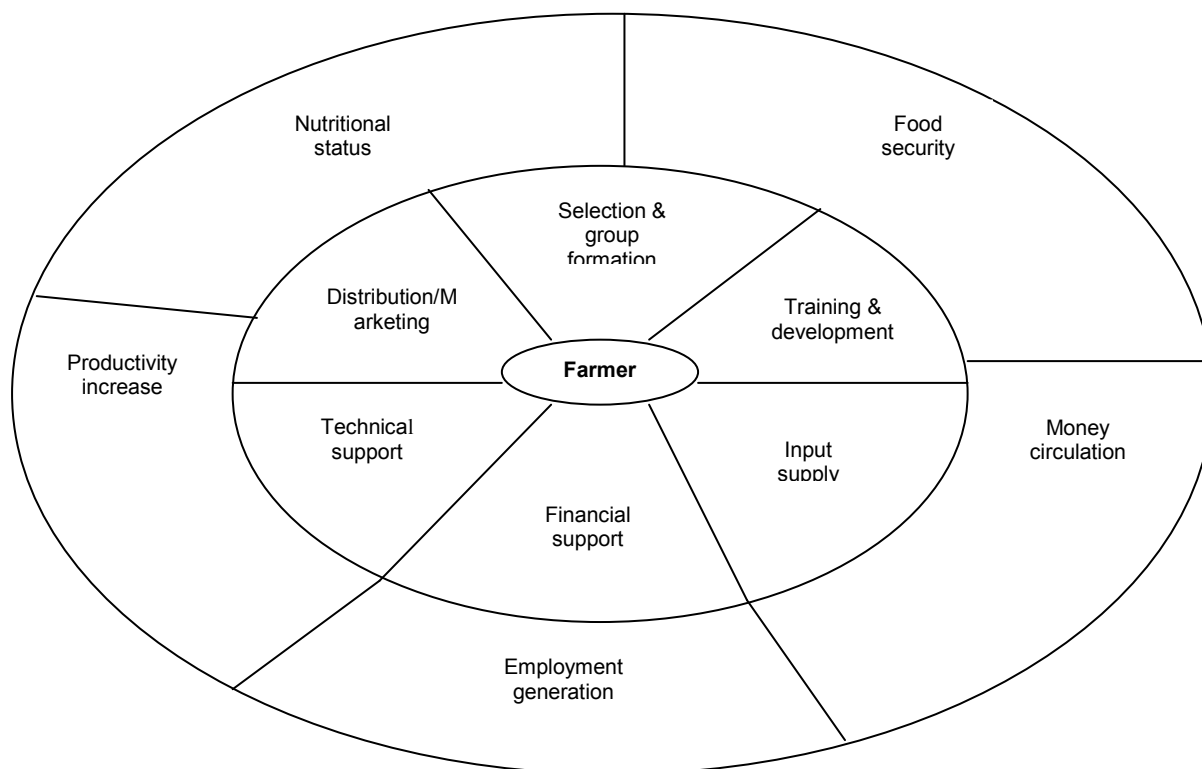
Nutritional status

Food security

Selection & group formation

Distribution/M arketing

Training & development

Productivity increase

Farmer

Technical support

Input supply

Money circulation

Financial support

Employment generation